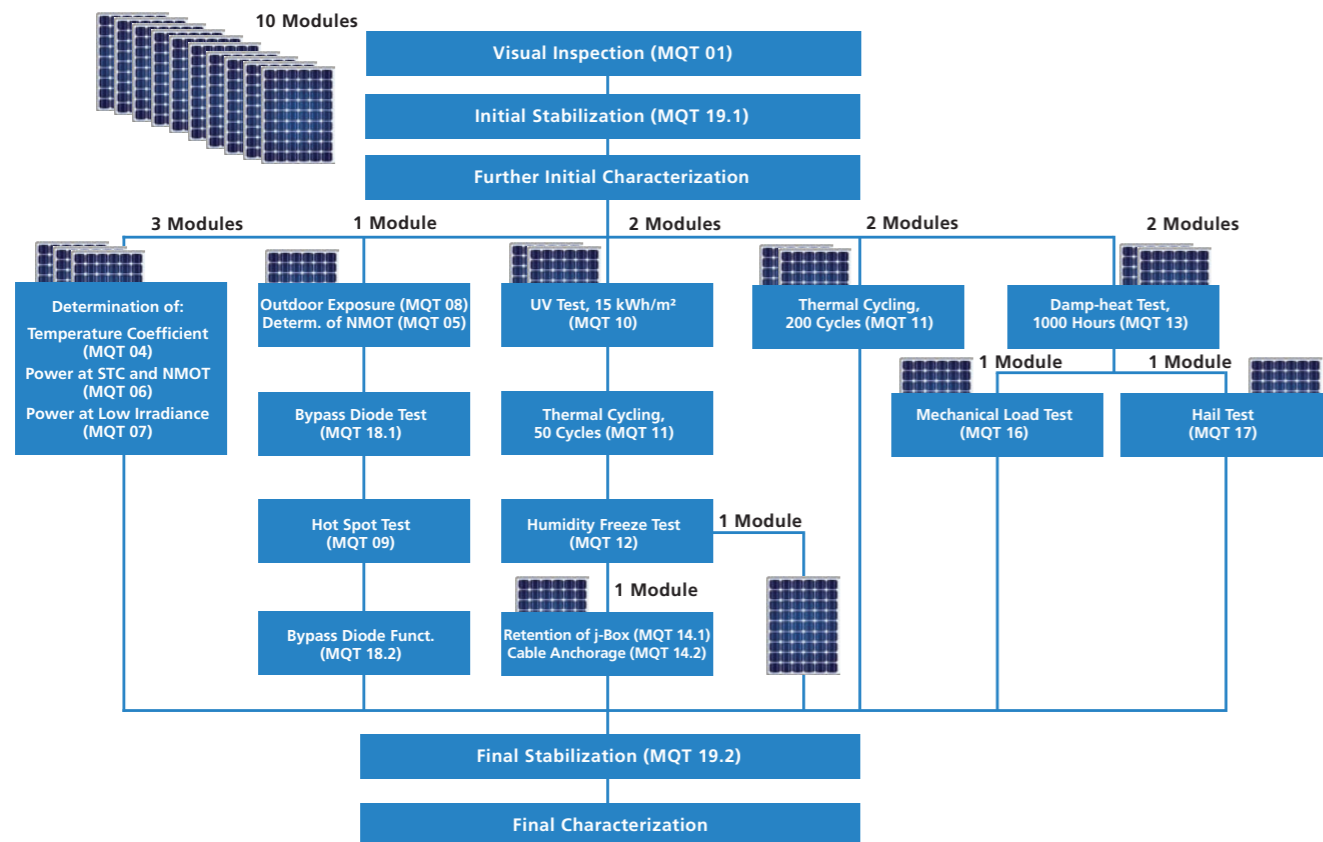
10 Modules

Visual Inspection (MQT 01)

Initial Stabilization (MQT 19.1)

Further Initial Characterization

3 Modules

Determination of:
Temperature Coefficient (MQT 04)
Power at STC and NMOT (MQT 06)
Power at Low Irradiance (MQT 07)

1 Module

Outdoor Exposure (MQT 08)
Determ. of NMOT (MQT 05)

Bypass Diode Test (MQT 18.1)

Hot Spot Test (MQT 09)

Bypass Diode Funct. (MQT 18.2)

2 Modules

UV Test, 15 kWh/m² (MQT 10)

Thermal Cycling, 50 Cycles (MQT 11)

Humidity Freeze Test (MQT 12)

1 Module

1 Module

Retention of j-Box (MQT 14.1)
Cable Anchorage (MQT 14.2)

2 Modules

Thermal Cycling, 200 Cycles (MQT 11)

2 Modules

Damp-heat Test, 1000 Hours (MQT 13)

1 Module

Mechanical Load Test (MQT 16)

1 Module

Hail Test (MQT 17)

Final Stabilization (MQT 19.2)

Final Characterization